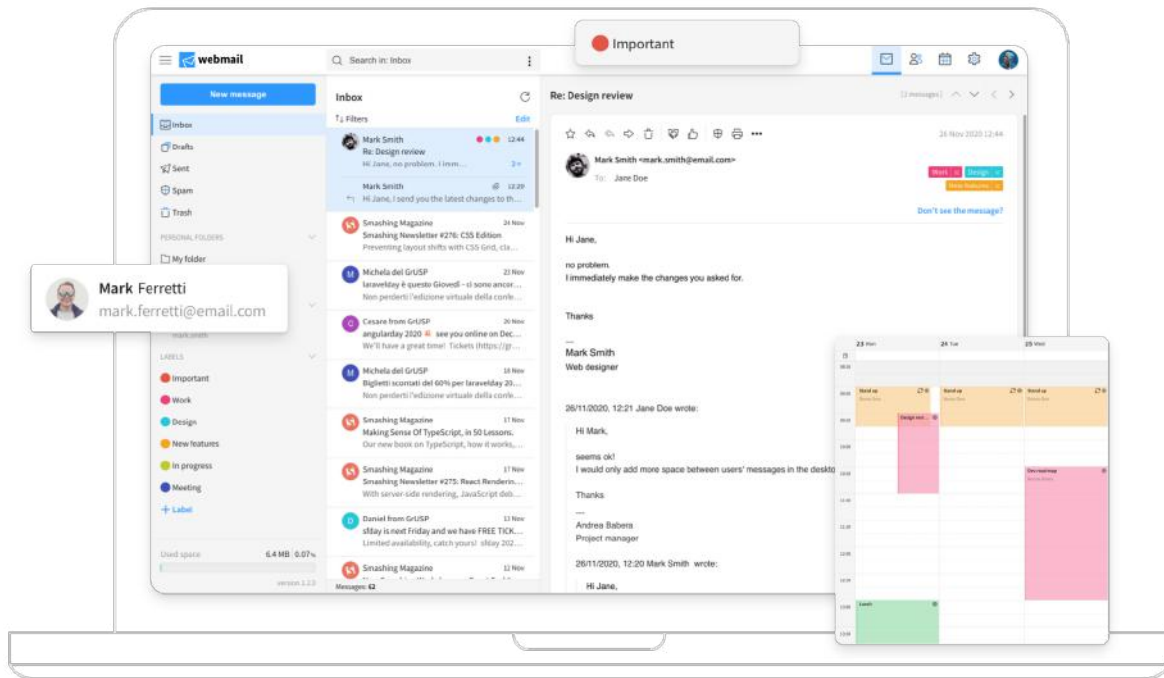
Important

webmail

Search in: Inbox

New message

Inbox
Drafts
Sent
Spam
Trash

PERSONAL FOLDERS
My folder

Mark Ferretti
mark.ferretti@email.com

mark.smith

LABELS
Important
Work
Design
New features
In progress
Meeting
+ Label

Used space 6.4 MB 0.07%

version 1.2.3

Inbox

Filters Edit

Mark Smith 12:44
Re: Design review
Hi Jane, no problem. I imm...

Mark Smith 12:29
Hi Jane, I send you the latest changes to th...

Smashing Magazine 24 Nov
Smashing Newsletter #276: CSS Edition
Preventing layout shifts with CSS Grid, cla...

Michela del GrUSP 23 Nov
laravelday è questo Giovedì - ci sono ancor...
Non perderti l'edizione virtuale della confe...

Cesare from GrUSP 20 Nov
angularday 2020 see you online on Dec...
We'll have a great time! Tickets (https://gr...

Michela del GrUSP 18 Nov
Biglietti scontati del 60% per laravelday 20...
Non perderti l'edizione virtuale della confe...

Smashing Magazine 17 Nov
Making Sense Of TypeScript, in 50 Lessons.
Our new book on TypeScript, how it works,...

Smashing Magazine 17 Nov
Smashing Newsletter #275: React Renderin...
With server-side rendering, JavaScript deb...

Daniel from GrUSP 13 Nov
sfday is next Friday and we have FREE TICK...
Limited availability, catch yours! sfday 202...

Smashing Magazine 12 Nov

Messages: 62

Re: Design review

26 Nov 2020 12:44

Mark Smith <mark.smith@email.com>
To: Jane Doe

Work Design New features

Don't see the message?

Hi Jane,

no problem.
I immediately make the changes you asked for.

Thanks

—
Mark Smith
Web designer

26/11/2020, 12:21 Jane Doe wrote:

Hi Mark,

seems ok!
I would only add more space between users' messages in the deskto

Thanks

—
Andrea Babera
Project manager

26/11/2020, 12:20 Mark Smith wrote:

Hi Jane,

23 Mon 24 Tue 25 Wed
Stand up
Stand up
Stand up
Design revi...
Demo meeting
Lunch